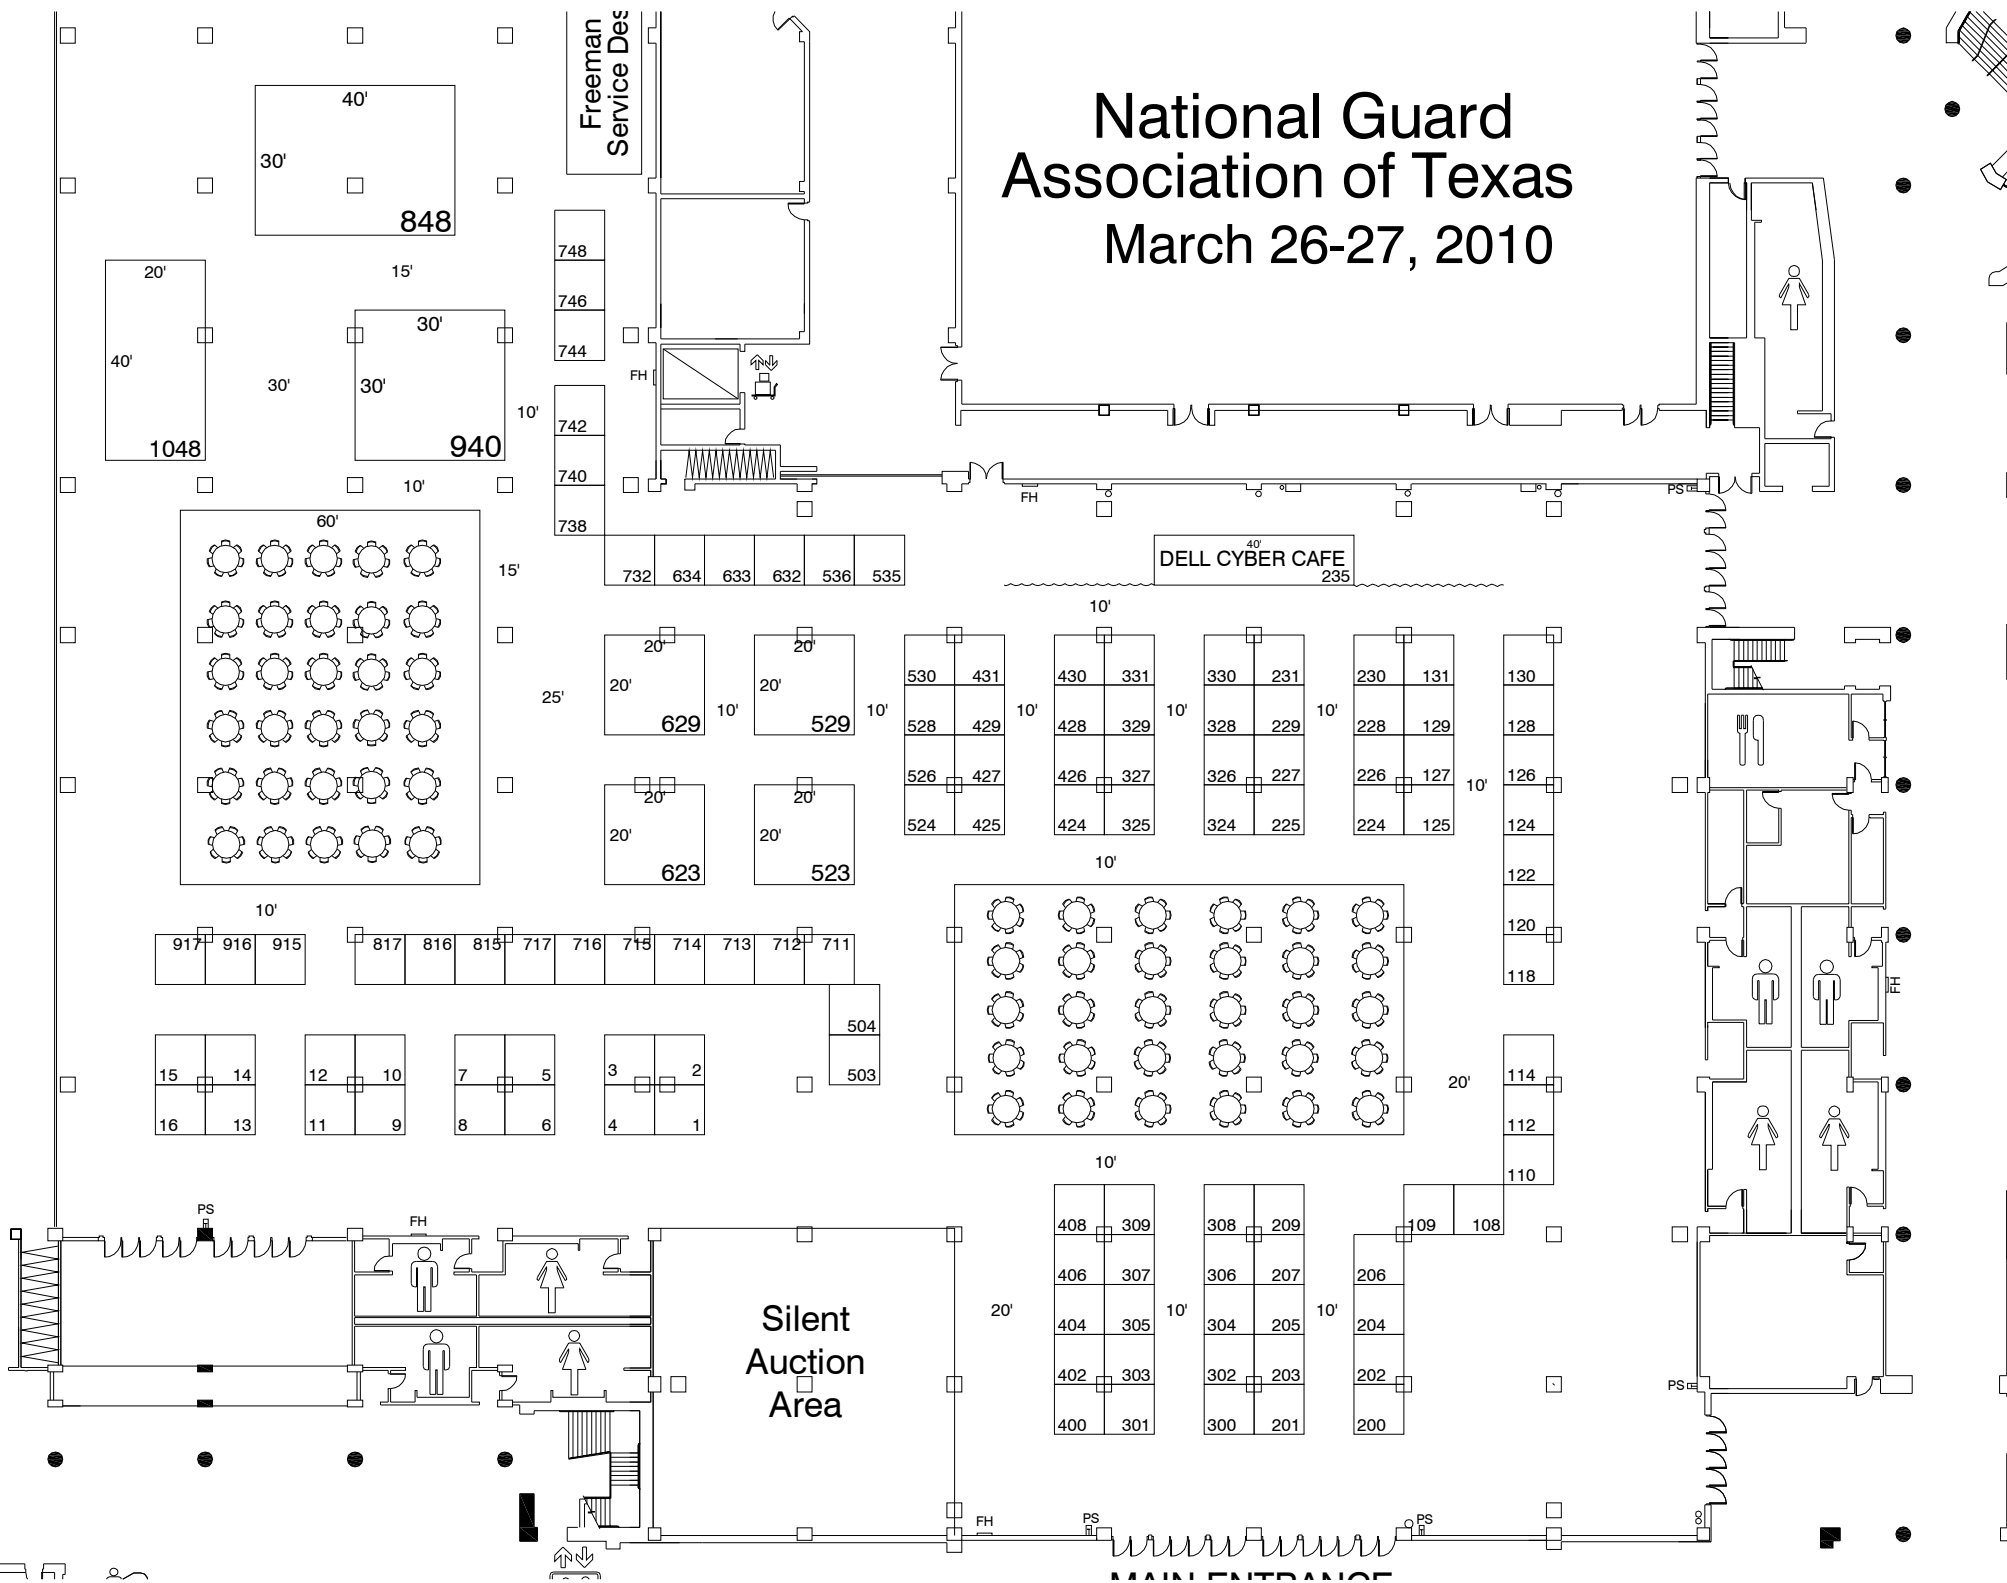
National Guard Association of Texas
March 26-27, 2010

Freeman Service Des

40'
30'
848

20'
40'
1048

15'
30'
30'
30'
940
10'
10'

748
746
744
742
740
738
FH

60'
15'
25'

732 634 633 632 536 535

40'
DELL CYBER CAFE
235
FH
PS

10'

20'
20'
629
10'
20'
20'
529
10'

20'
20'
623
20'
20'
523

| 530 | 431 |
|---|---|
| 528 | 429 |
| 526 | 427 |
| 524 | 425 |

10'

| 430 | 331 |
|---|---|
| 428 | 329 |
| 426 | 327 |
| 424 | 325 |

10'

| 330 | 231 |
|---|---|
| 328 | 229 |
| 326 | 227 |
| 324 | 225 |

10'

| 230 | 131 |
|---|---|
| 228 | 129 |
| 226 | 127 |
| 224 | 125 |

10'

130
128
126
124
122
120
118

10'

10'

917 916 915
817 816 815 717 716 715 714 713 712 711
504
503

| 15 | 14 |
|---|---|
| 16 | 13 |

| 12 | 10 |
|---|---|
| 11 | 9 |

| 7 | 5 |
|---|---|
| 8 | 6 |

| 3 | 2 |
|---|---|
| 4 | 1 |

20'
114
112
110
109 108

10'

PS
FH

Silent Auction Area

20'

| 408 | 309 |
|---|---|
| 406 | 307 |
| 404 | 305 |
| 402 | 303 |
| 400 | 301 |

10'

| 308 | 209 |
|---|---|
| 306 | 207 |
| 304 | 205 |
| 302 | 203 |
| 300 | 201 |

10'

206
204
202
200

FH
PS
PS
PS
PS
FH

MAIN ENTRANCE